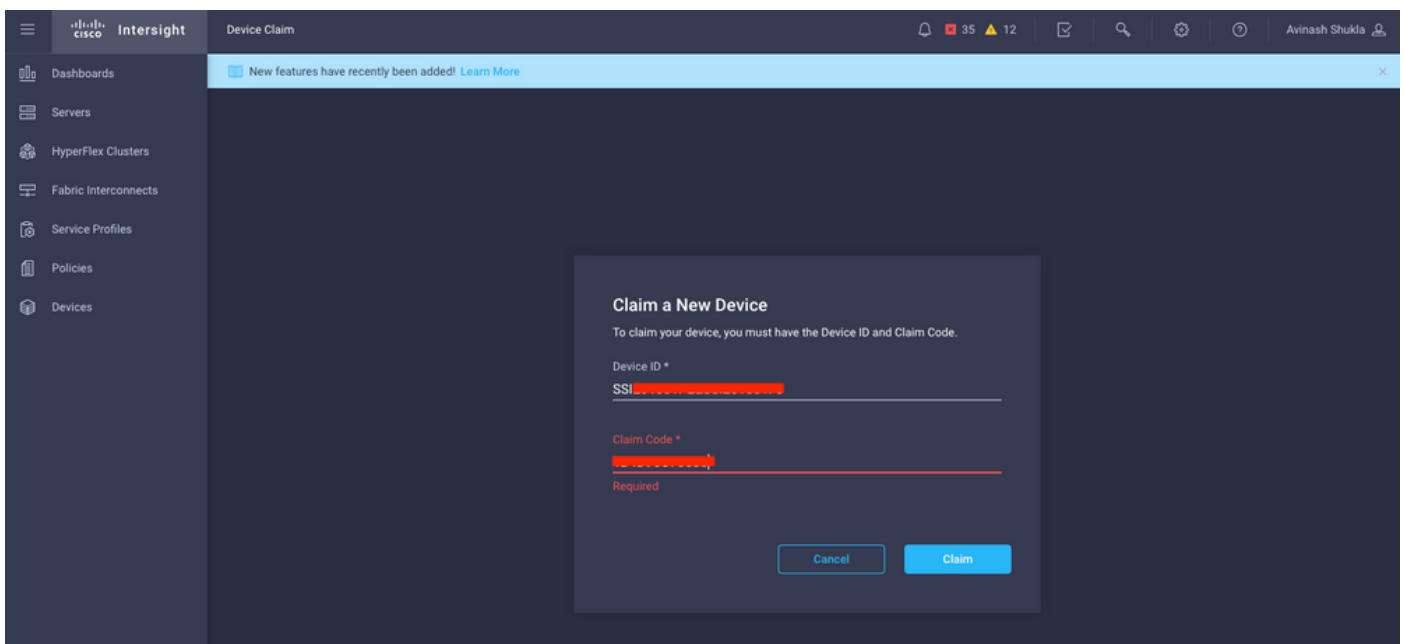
cisco Intersight

Device Claim

35 12

Avinash Shukla

Dashboards

Servers

HyperFlex Clusters

Fabric Interconnects

Service Profiles

Policies

Devices

New features have recently been added! Learn More

Claim a New Device

To claim your device, you must have the Device ID and Claim Code.

Device ID *

SSI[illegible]

Claim Code *

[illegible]

Required

Cancel

Claim